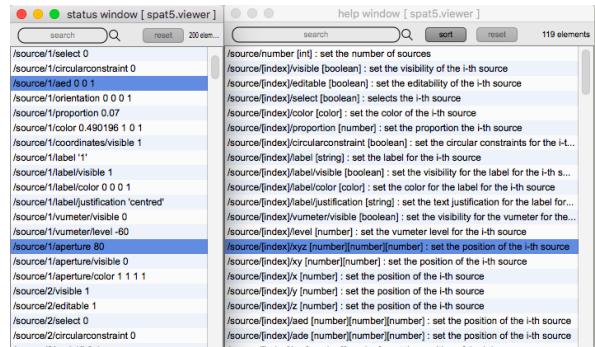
status window [ spat5.viewer ]

search

reset

200 elem...

/source/1/select 0
/source/1/circularconstraint 0
/source/1/aed 0 0 1
/source/1/orientation 0 0 0 1
/source/1/proportion 0.07
/source/1/color 0.490196 1 0 1
/source/1/coordinates/visible 1
/source/1/label '1'
/source/1/label/visible 1
/source/1/label/color 0 0 0 1
/source/1/label/justification 'centred'
/source/1/vumeter/visible 0
/source/1/vumeter/level -60
/source/1/aperture 80
/source/1/aperture/visible 0
/source/1/aperture/color 1 1 1 1
/source/2/visible 1
/source/2/editable 1
/source/2/select 0
/source/2/circularconstraint 0

help window [ spat5.viewer ]

search

sort

reset

119 elements

/source/number [int] : set the number of sources
/source/[index]/visible [boolean] : set the visibility of the i-th source
/source/[index]/editable [boolean] : set the editability of the i-th source
/source/[index]/select [boolean] : selects the i-th source
/source/[index]/color [color] : set the color of the i-th source
/source/[index]/proportion [number] : set the proportion the i-th source
/source/[index]/circularconstraint [boolean] : set the circular constraints for the i-t...
/source/[index]/label [string] : set the label for the i-th source
/source/[index]/label/visible [boolean] : set the visibility for the label for the i-th s...
/source/[index]/label/color [color] : set the color for the label for the i-th source
/source/[index]/label/justification [string] : set the text justification for the label for...
/source/[index]/vumeter/visible [boolean] : set the visibility for the vumeter for the...
/source/[index]/level [number] : set the vumeter level for the i-th source
/source/[index]/xyz [number][number][number] : set the position of the i-th source
/source/[index]/xy [number][number] : set the position of the i-th source
/source/[index]/x [number] : set the position of the i-th source
/source/[index]/y [number] : set the position of the i-th source
/source/[index]/z [number] : set the position of the i-th source
/source/[index]/aed [number][number][number] : set the position of the i-th source
/source/[index]/ade [number][number][number] : set the position of the i-th source